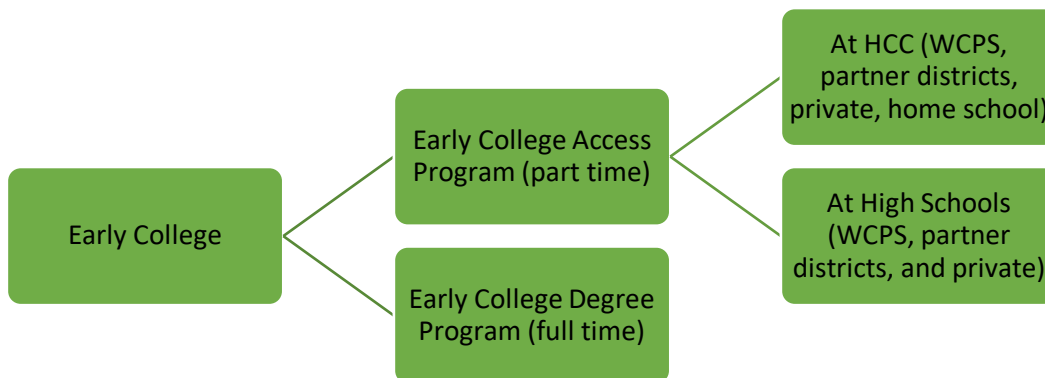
Early College

Early College Access Program (part time)

Early College Degree Program (full time)

At HCC (WCPS, partner districts, private, home school)

At High Schools (WCPS, partner districts, and private)